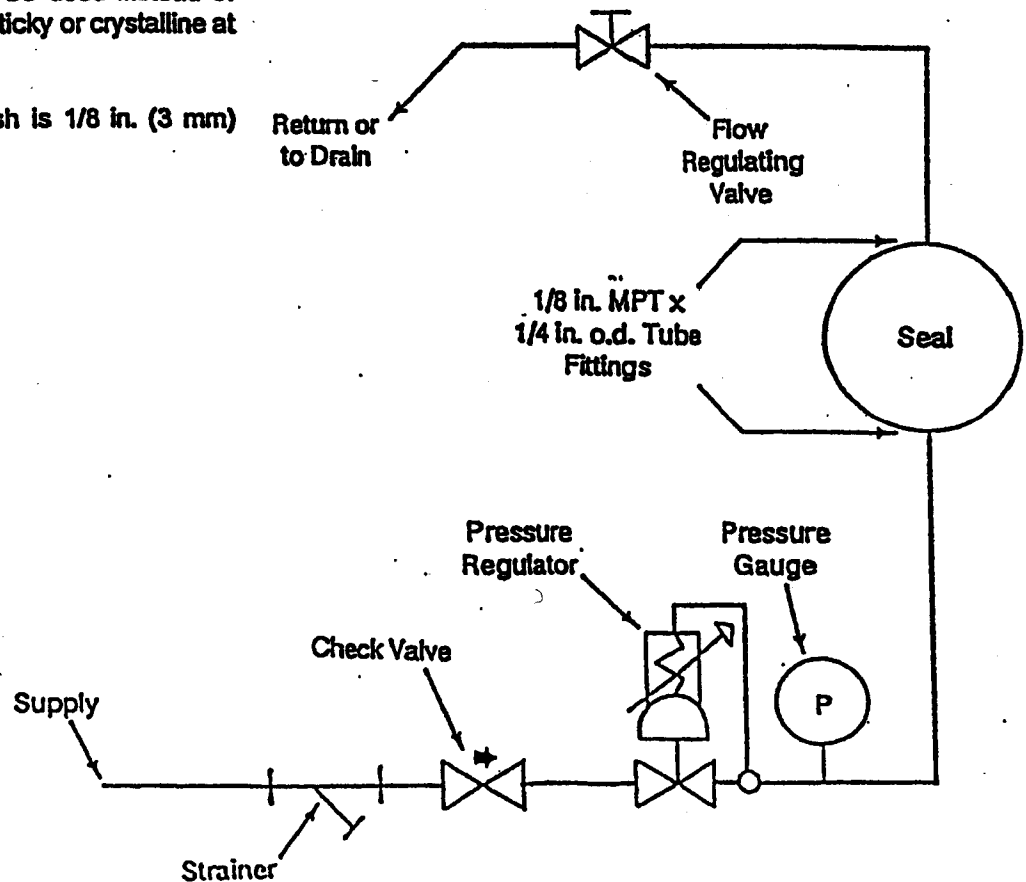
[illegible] be used instead of
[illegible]ticky or crystalline at

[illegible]sh is 1/8 in. (3 mm)

Return or to Drain

Flow Regulating Valve

1/8 in. MPT x 1/4 in. o.d. Tube Fittings

Seal

Pressure Regulator

Pressure Gauge

Check Valve

Supply

P

Strainer